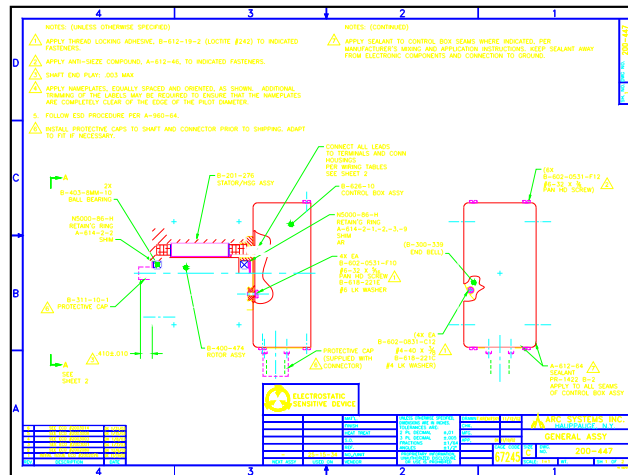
4
3
2
1

D
C
B
A

NOTES: (UNLESS OTHERWISE SPECIFIED)

APPLY THREAD LOCKING ADHESIVE, B-812-10-2 (LOCTITE (242)) TO INDICATED FASTENERS.

APPLY ANTI-SEIZE COMPOUND, A-412-AA, TO INDICATED FASTENERS.

SHAFT END PLAY: .003 MAX

APPLY NAMEPLATES, EQUALLY SPACED AND ORIENTED AS SHOWN. ADDITIONAL TRIMMING OF THE LABELS MAY BE REQUIRED TO ENSURE THAT THE NAMEPLATES ARE COMPLETELY CLEAR OF THE EDGE OF THE PILOT DIAMETER.

FOLLOW ESD PROCEDURE PER A-880-AA.

INSTALL PROTECTIVE CAPS ON SHAFT AND CONNECTOR PRIOR TO SHIPPING. ADAPT TO FIT IF NECESSARY.

NOTES: (CONTINUED)

APPLY SEALANT TO CONTROL BOX SEAMS WHERE INDICATED PER MANUFACTURER'S MIXING AND APPLICATION INSTRUCTIONS. KEEP SEALANT AWAY FROM ELECTRONIC COMPONENTS AND CONNECTION TO GROUND.

CONNECT ALL LEADS TO TERMINALS AND SOLDER PER WIRING TABLES. SEE SHEET 2

B-301-235 STATOR/HSG ASSY

B-438-01 CONTROL BOX ASSY

SEE SHEET 2

(4) N
B-400-BNNB-10 BALL BEARING

N5000-86-H RETAINING RING
A-814-2-2
SHIM

B-244-401-1 PROTECTIVE CAP

A100 0 M

SEE SHEET 2

B-400-494 ROTOR ASSY

N5000-86-H RETAINING RING
A-814-2-1-2-3
SHIM
AR

(4) 8
B-802-0832-F10
(4) 21-8 %
A-812-2-2
B-816-2518
(6) #8 SH WASHER

PROTECTIVE CAP (SUPPLIED WITH CONNECTOR)

(8) 2
B-802-0832-F12
(8) 12-8 %
(4) #8 SH WASHER

(4) 300-338
(PWD BOLL)

(4) 8
B-802-0832-F10
(4) #8 2 %
B-812-2516
(4) #8 SH WASHER

A-412-AA
SEALANT
PN-1422 B-2
APPLY TO ALL SEAMS OF CONTROL BOX ASSY

ELECTROSTATIC SENSITIVE DEVICE

ARC SYSTEMS INC.
HAUPPAUGE, N.Y.

GENERAL ASSY

57245

200-447

NEXT ASSY
USED ON